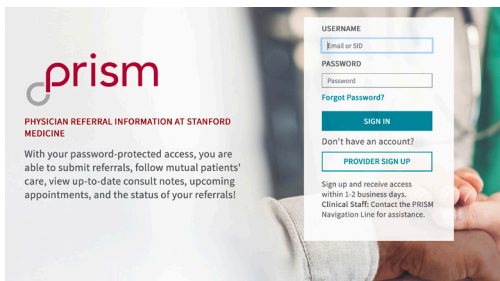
prism

PHYSICIAN REFERRAL INFORMATION AT STANFORD MEDICINE

With your password-protected access, you are able to submit referrals, follow mutual patients' care, view up-to-date consult notes, upcoming appointments, and the status of your referrals!

USERNAME

Email or SID

PASSWORD

Password

Forgot Password?

SIGN IN

Don't have an account?

PROVIDER SIGN UP

Sign up and receive access within 1-2 business days.
Clinical Staff: Contact the PRISM Navigation Line for assistance.